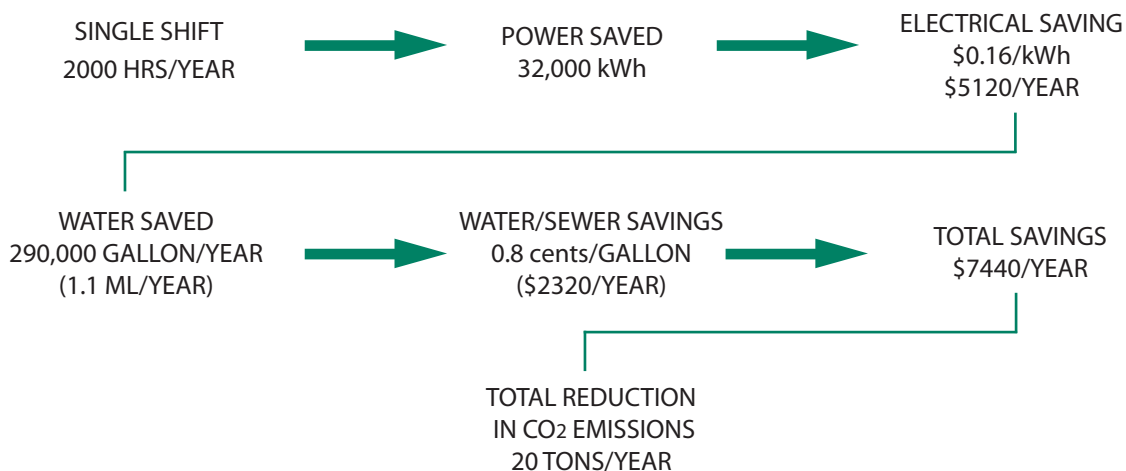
SINGLE SHIFT
2000 HRS/YEAR

POWER SAVED
32,000 kWh

ELECTRICAL SAVING
$0.16/kWh
$5120/YEAR

WATER SAVED
290,000 GALLON/YEAR
(1.1 ML/YEAR)

WATER/SEWER SAVINGS
0.8 cents/GALLON
($2320/YEAR)

TOTAL SAVINGS
$7440/YEAR

TOTAL REDUCTION
IN $CO_2$ EMISSIONS
20 TONS/YEAR